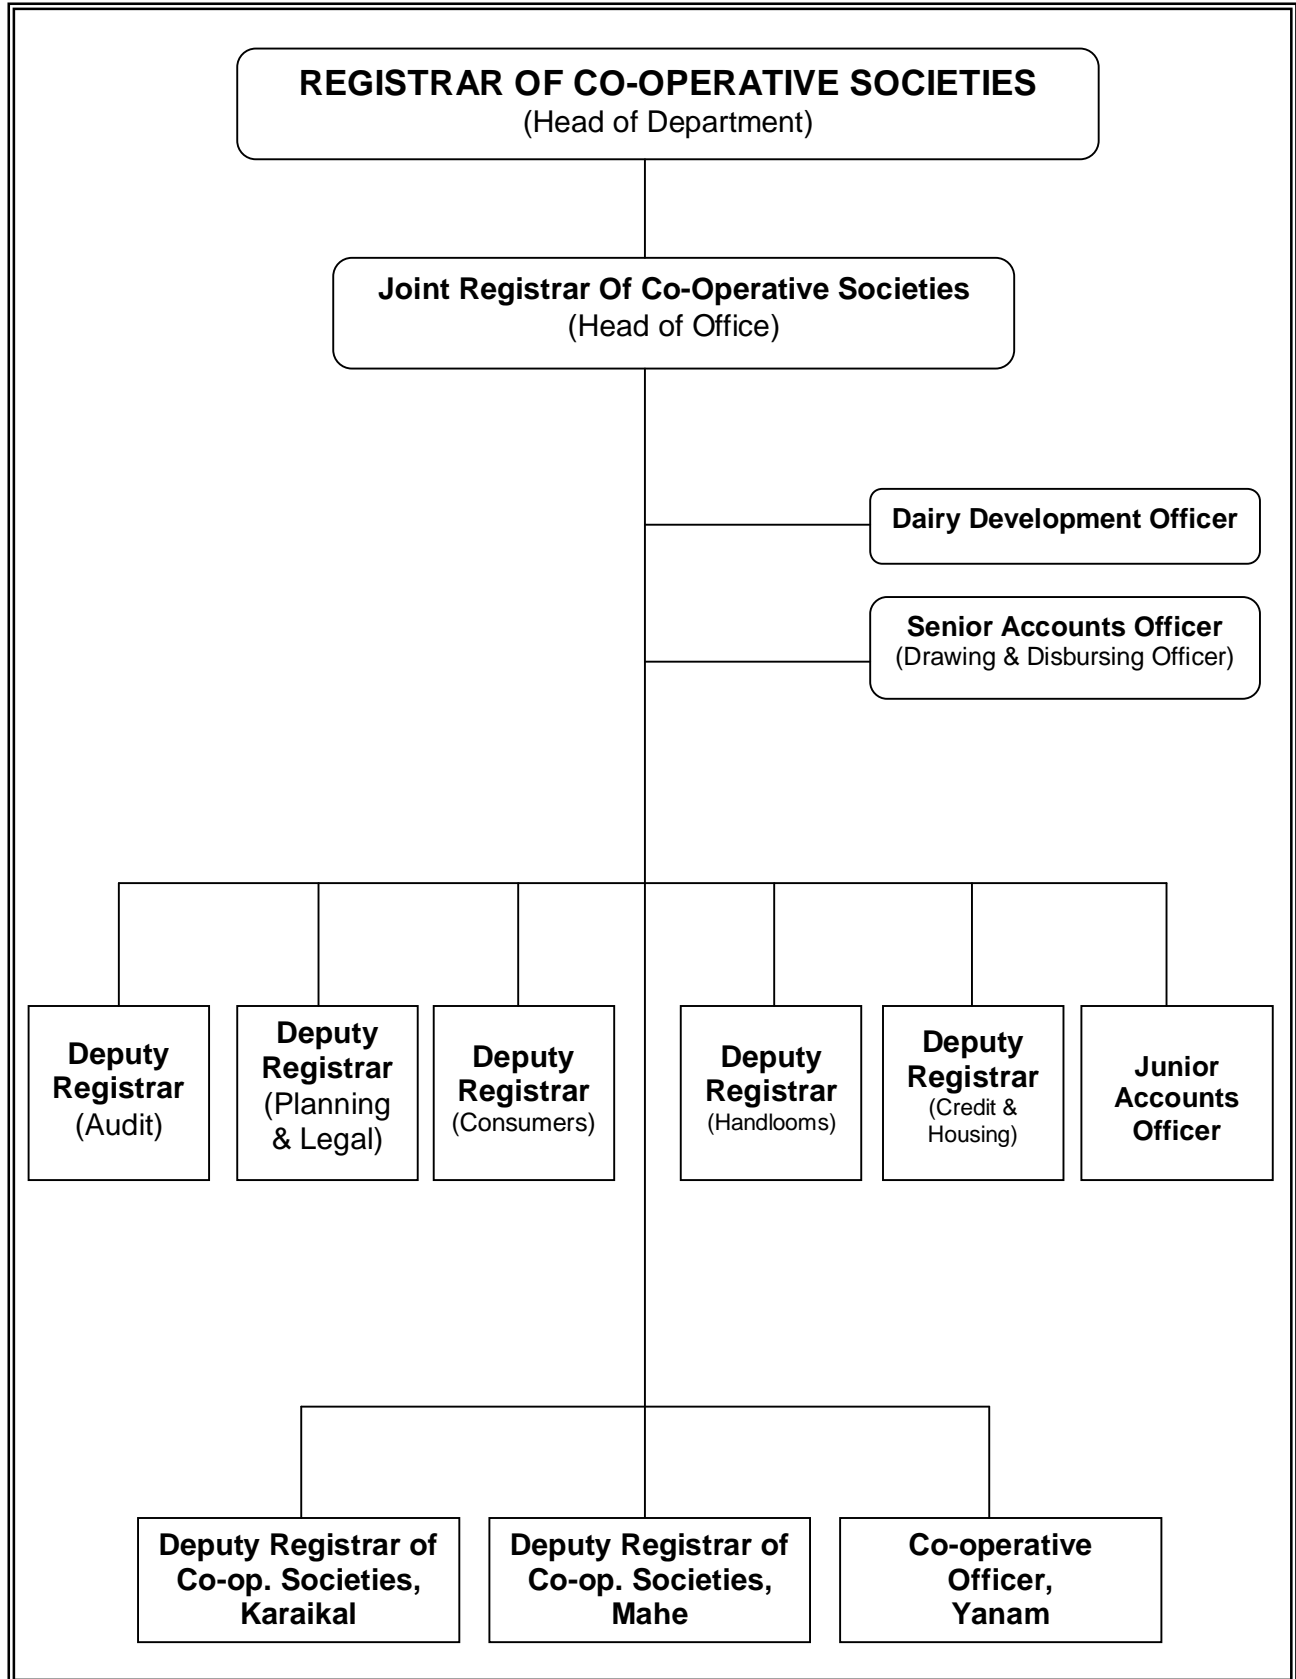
REGISTRAR OF CO-OPERATIVE SOCIETIES
(Head of Department)

Joint Registrar Of Co-Operative Societies
(Head of Office)

Dairy Development Officer

Senior Accounts Officer
(Drawing & Disbursing Officer)

Deputy Registrar
(Audit)

Deputy Registrar
(Planning & Legal)

Deputy Registrar
(Consumers)

Deputy Registrar
(Handlooms)

Deputy Registrar
(Credit & Housing)

Junior Accounts Officer

Deputy Registrar of Co-op. Societies, Karaikal

Deputy Registrar of Co-op. Societies, Mahe

Co-operative Officer, Yanam